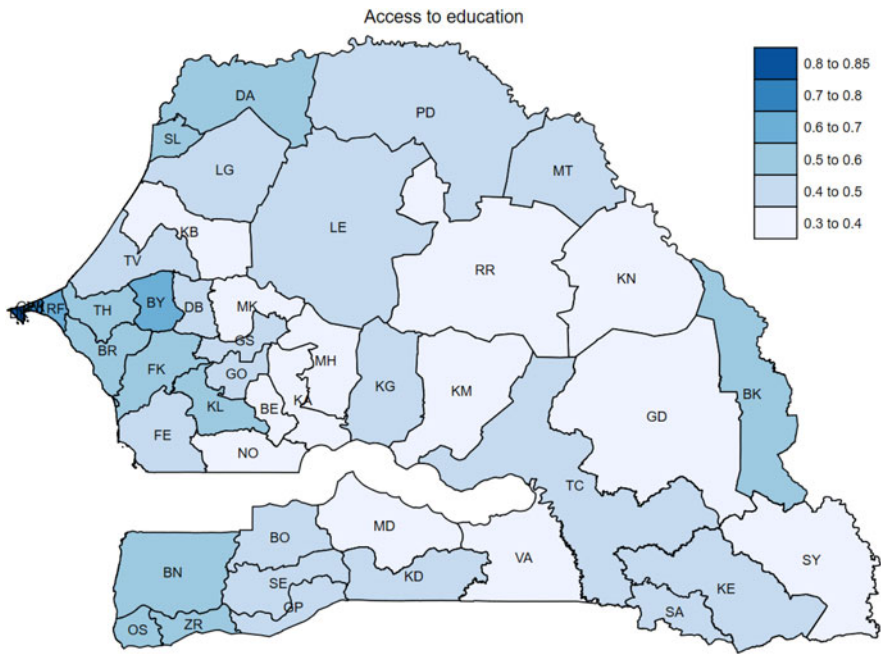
Access to education

0.8 to 0.85
0.7 to 0.8
0.6 to 0.7
0.5 to 0.6
0.4 to 0.5
0.3 to 0.4

DA
PD
SL
LG
MT
LE
KB
TV
RR
KN
BY
DB
MK
RF
TH
GS
BR
MH
FK
GO
KG
KM
KL
BE
KA
BK
GD
FE
NO
TC
BO
MD
BN
SE
KD
VA
SY
GP
KE
SA
OS
ZR
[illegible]